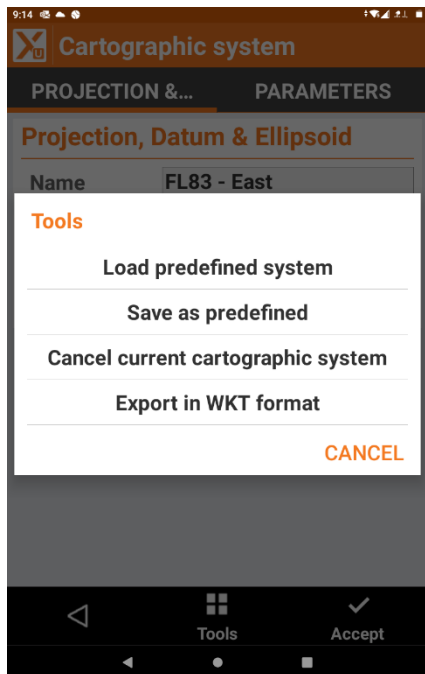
9:14

Cartographic system

PROJECTION &...

PARAMETERS

Projection, Datum & Ellipsoid

Name

FL83 - East

Tools

Load predefined system

Save as predefined

Cancel current cartographic system

Export in WKT format

CANCEL

Tools

Accept